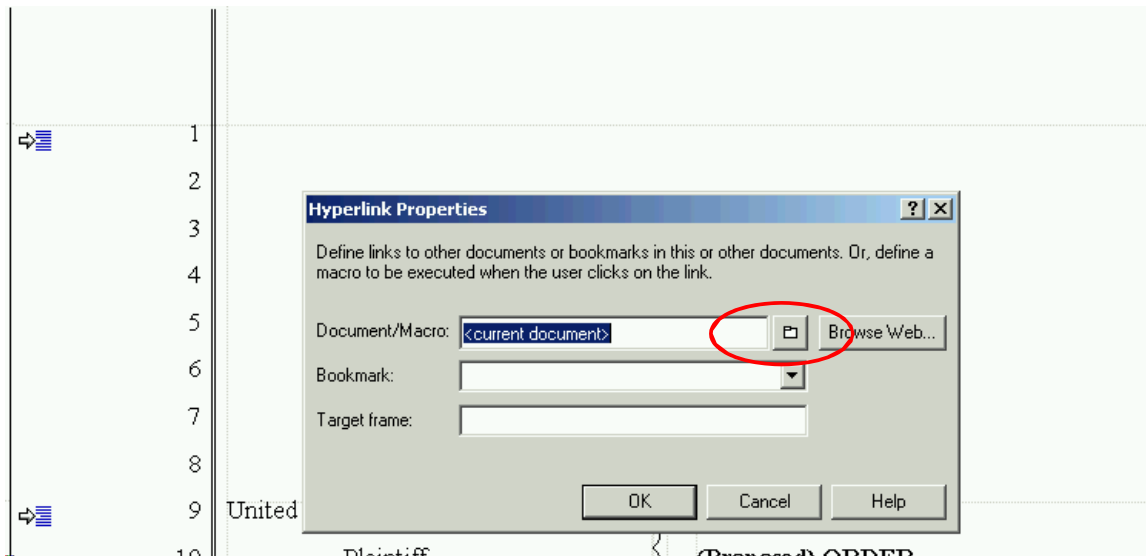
1
2
3
4
5
6
7
8
9 United

Hyperlink Properties

?

Define links to other documents or bookmarks in this or other documents. Or, define a macro to be executed when the user clicks on the link.

Document/Macro: <current document>

Browse Web...

Bookmark:

Target frame:

OK Cancel Help

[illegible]